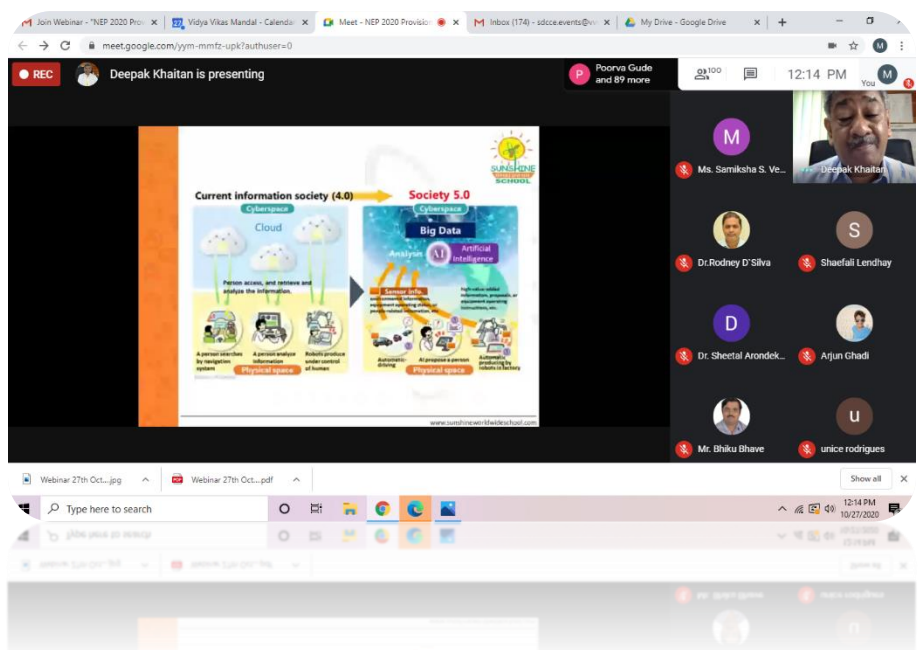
Join Webinar - "NEP 2020 Prov ×
Vidya Vikas Mandal - Calenda ×
Meet - NEP 2020 Provision ×
Inbox (174) - sdcce.events@v ×
My Drive - Google Drive ×
+

meet.google.com/yym-mmfz-upk?authuser=0

REC
Deepak Khaitan is presenting
Poorva Gude and 89 more
100
12:14 PM
You

SUNSHINE SCHOOL

Current information society (4.0)
Society 5.0
Cyberspace
Cloud
Cyberspace
Big Data
Analysis
AI
Artificial Intelligence
Person access, and retrieve and analyze the information.
Sensor info.
High value added information, proposals, or equipment operating instructions, etc.
A person searches by navigation system
A person analyze information
Robots produce under control of human
Physical space
Automatic driving
AI propose a person
Automatic producing by robots in factory
Physical space
www.sunshineworldwideschool.com

Ms. Samiksha S. Ve...
Deepak Khaitan
Dr.Rodney D'Silva
Shaefali Lendhay
Dr. Sheetal Arondek...
Arjun Ghadi
Mr. Bhiku Bhave
unice rodrigues

Webinar 27th Oct....jpg
Webinar 27th Oct....pdf
Show all

Type here to search
12:14 PM
10/27/2020